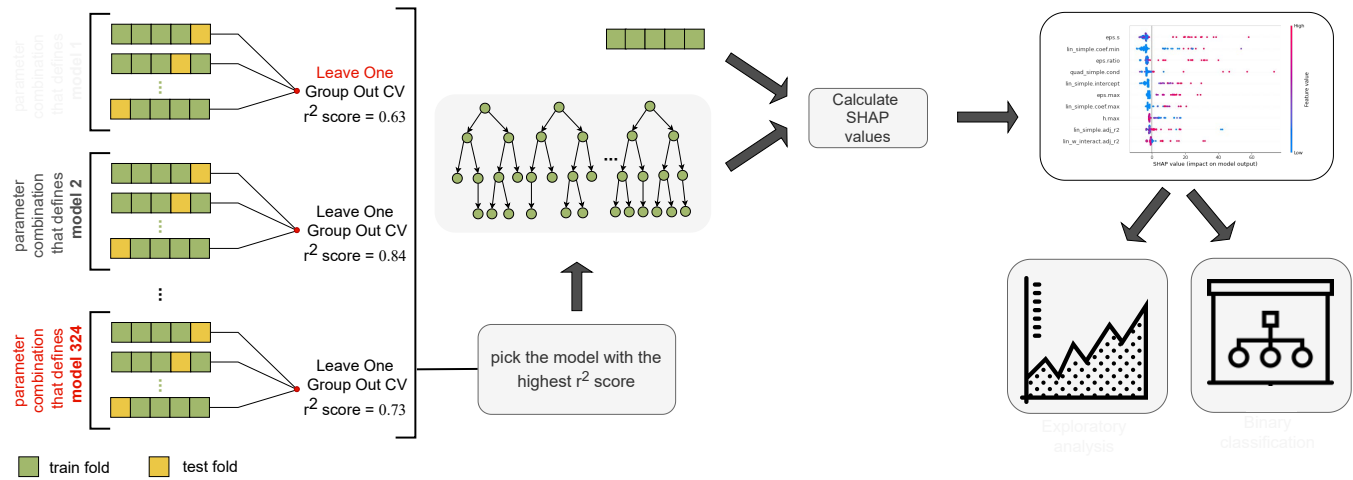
parameter combination that defines model 1

Leave One Group Out CV
$r^2$ score = 0.63

parameter combination that defines **model 2**

Leave One Group Out CV
$r^2$ score = 0.84

⋮

parameter combination that defines **model 324**

Leave One Group Out CV
$r^2$ score = 0.73

train fold    test fold

...

pick the model with the highest $r^2$ score

Calculate SHAP values

eps.s
lin_simple.coef.min
eps.ratio
quad_simple.cond
lin_simple.intercept
eps.max
lin_simple.coef.max
h.max
lin_simple.adj_r2
lin_w_interact.adj_r2

0 20 40 60
SHAP value (impact on model output)

High
Feature value
Low

Exploratory analysis

Binary classification